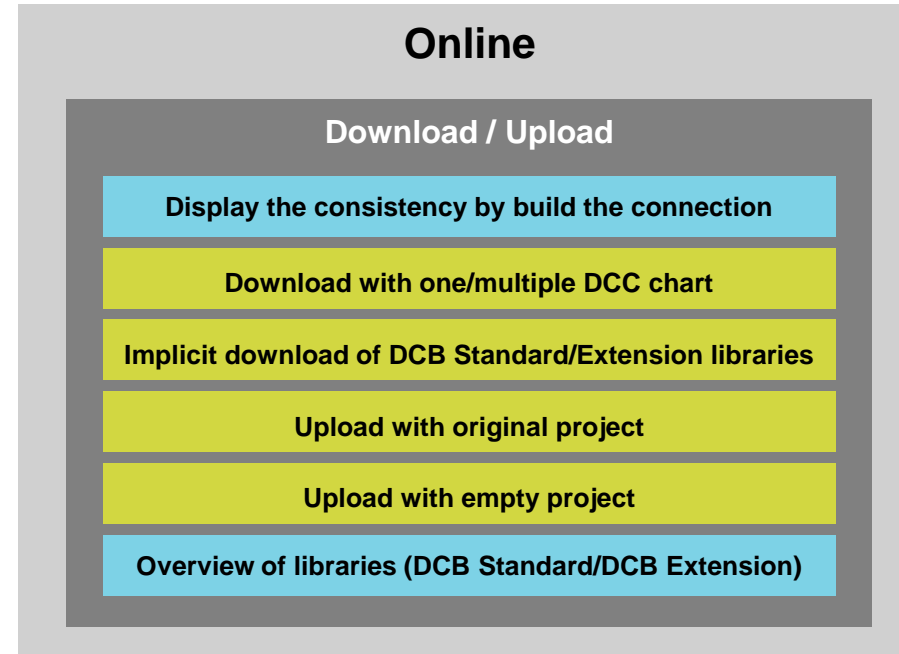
Online

Download / Upload

Display the consistency by build the connection

Download with one/multiple DCC chart

Implicit download of DCB Standard/Extension libraries

Upload with original project

Upload with empty project

Overview of libraries (DCB Standard/DCB Extension)